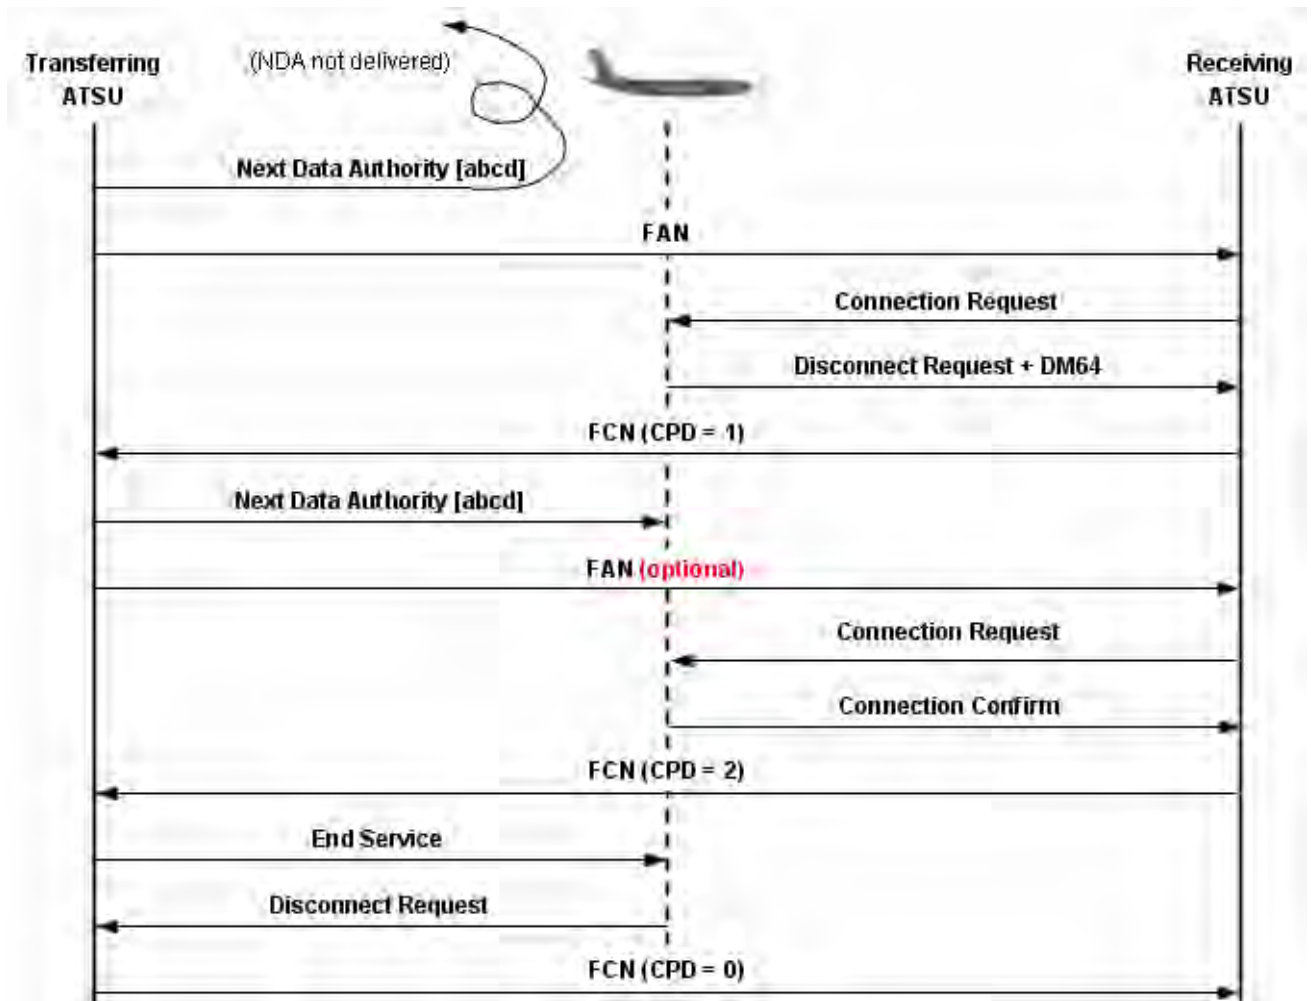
Transferring ATSU

(NDA not delivered)

Receiving ATSU

Next Data Authority [abcd]

FAN

Connection Request

Disconnect Request + DM64

FCN (CPD = 1)

Next Data Authority [abcd]

FAN (optional)

Connection Request

Connection Confirm

FCN (CPD = 2)

End Service

Disconnect Request

FCN (CPD = 0)